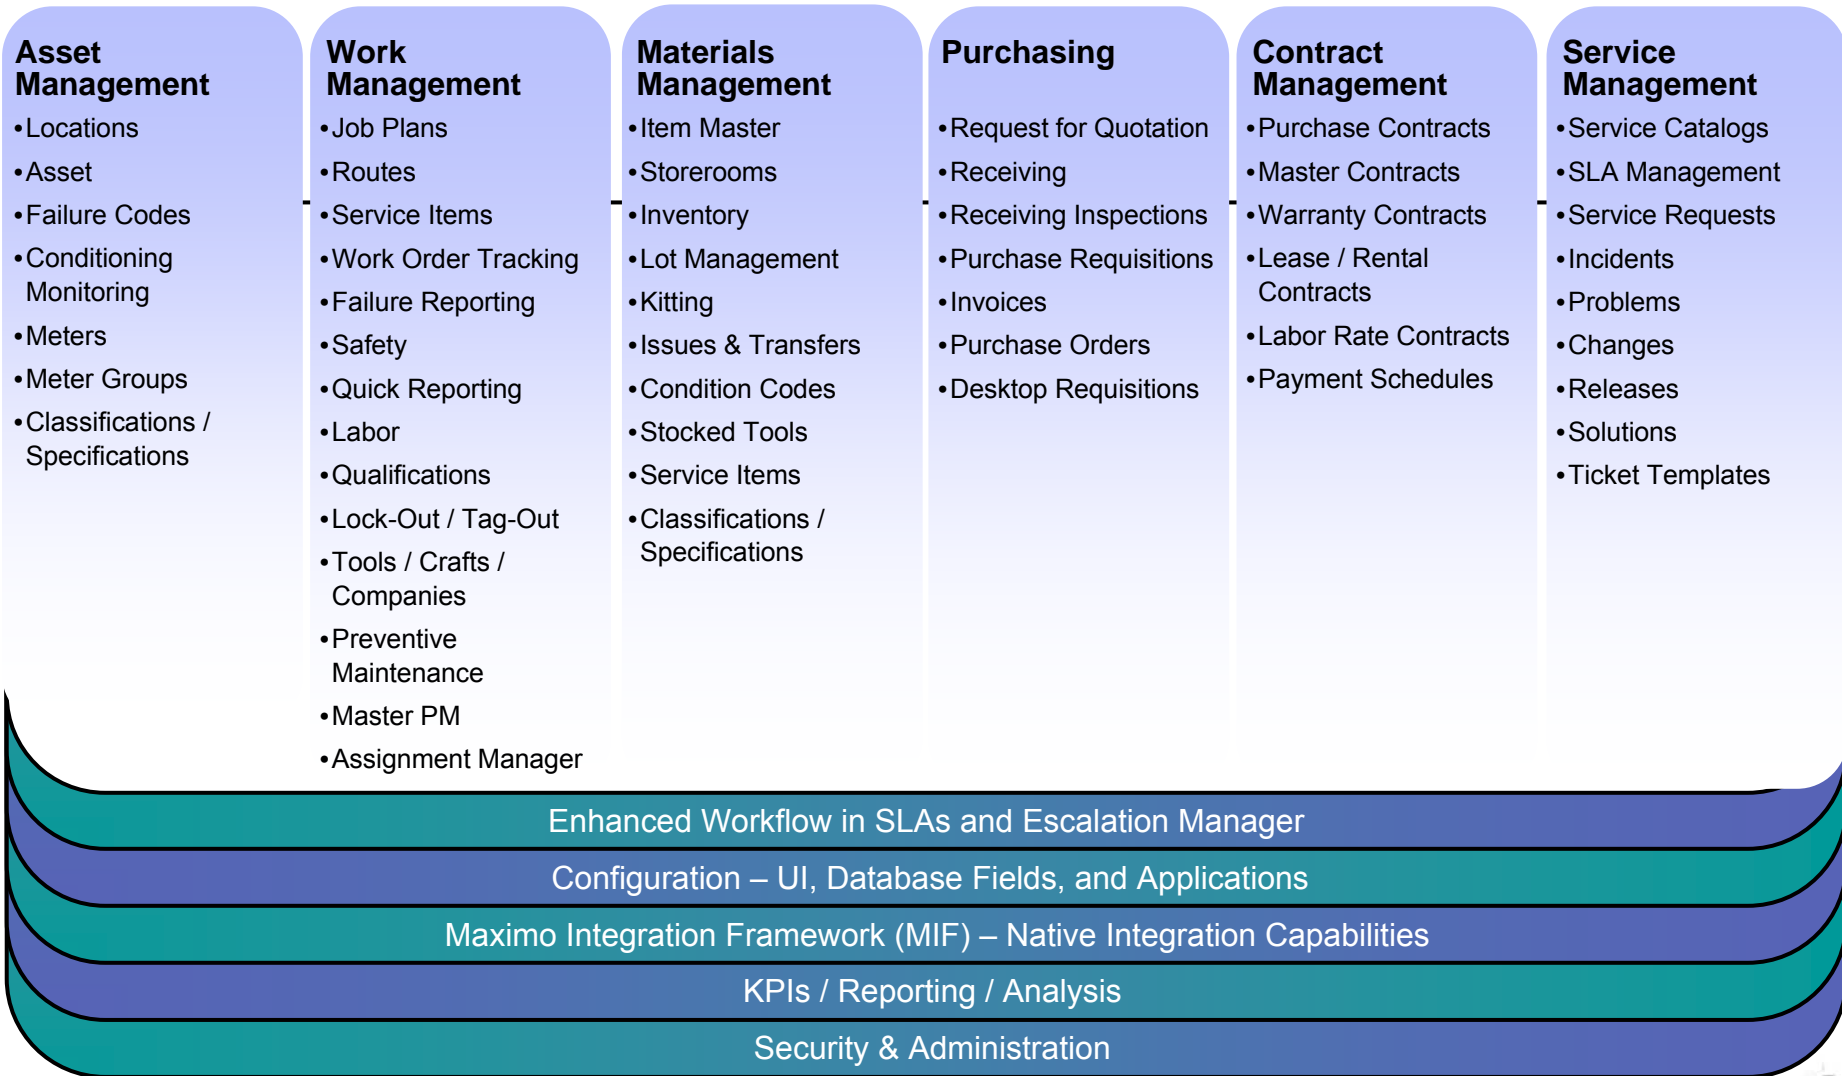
Asset Management
•Locations
•Asset
•Failure Codes
•Conditioning Monitoring
•Meters
•Meter Groups
•Classifications / Specifications

Work Management
•Job Plans
•Routes
•Service Items
•Work Order Tracking
•Failure Reporting
•Safety
•Quick Reporting
•Labor
•Qualifications
•Lock-Out / Tag-Out
•Tools / Crafts / Companies
•Preventive Maintenance
•Master PM
•Assignment Manager

Materials Management
•Item Master
•Storerooms
•Inventory
•Lot Management
•Kitting
•Issues & Transfers
•Condition Codes
•Stocked Tools
•Service Items
•Classifications / Specifications

Purchasing
•Request for Quotation
•Receiving
•Receiving Inspections
•Purchase Requisitions
•Invoices
•Purchase Orders
•Desktop Requisitions

Contract Management
•Purchase Contracts
•Master Contracts
•Warranty Contracts
•Lease / Rental Contracts
•Labor Rate Contracts
•Payment Schedules

Service Management
•Service Catalogs
•SLA Management
•Service Requests
•Incidents
•Problems
•Changes
•Releases
•Solutions
•Ticket Templates

Enhanced Workflow in SLAs and Escalation Manager

Configuration – UI, Database Fields, and Applications

Maximo Integration Framework (MIF) – Native Integration Capabilities

KPIs / Reporting / Analysis

Security & Administration